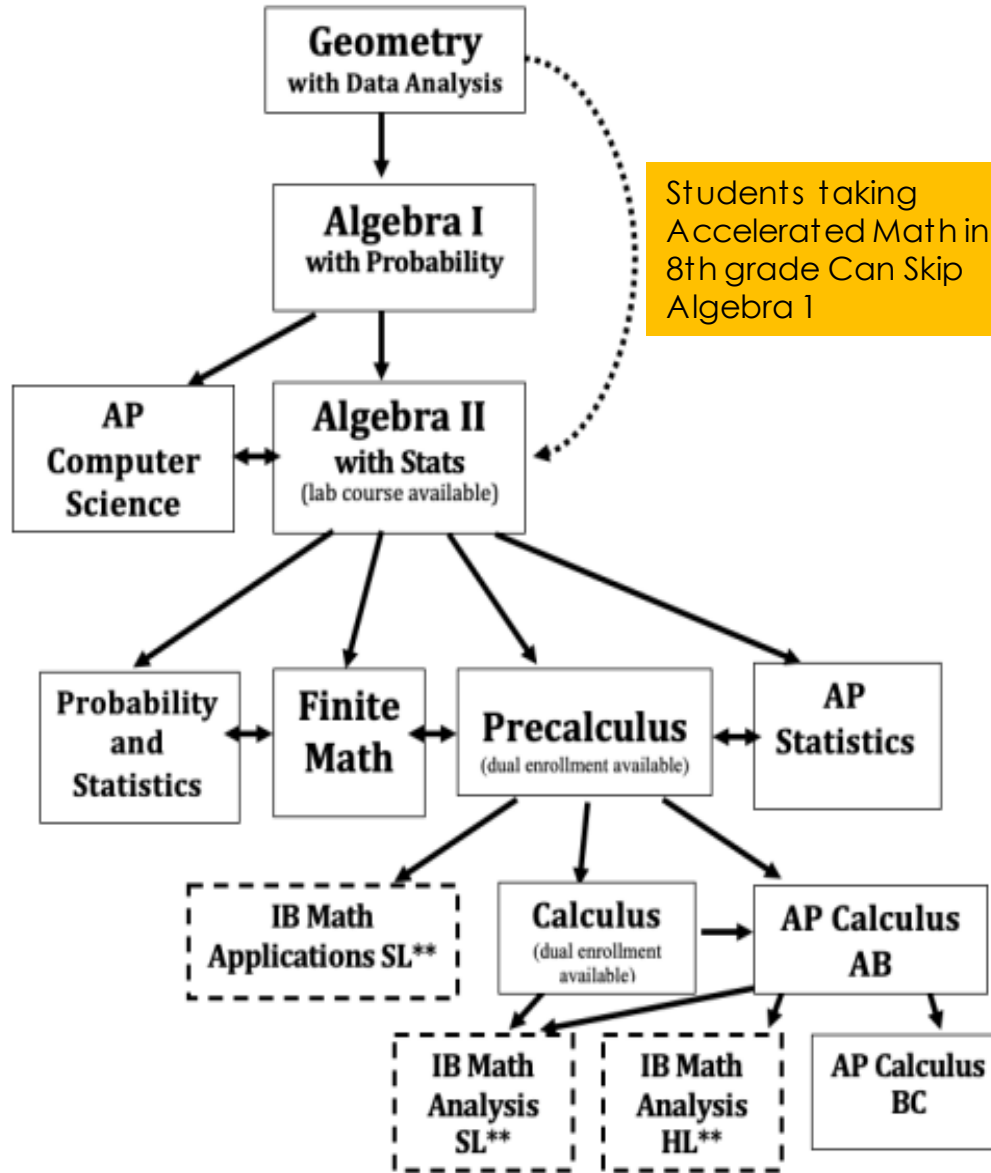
Geometry
with Data Analysis

Students taking Accelerated Math in 8th grade Can Skip Algebra 1

Algebra I
with Probability

AP Computer Science

Algebra II
with Stats
(lab course available)

Probability and Statistics

Finite Math

Precalculus
(dual enrollment available)

AP Statistics

IB Math Applications SL**

Calculus
(dual enrollment available)

AP Calculus AB

IB Math Analysis SL**

IB Math Analysis HL**

AP Calculus BC